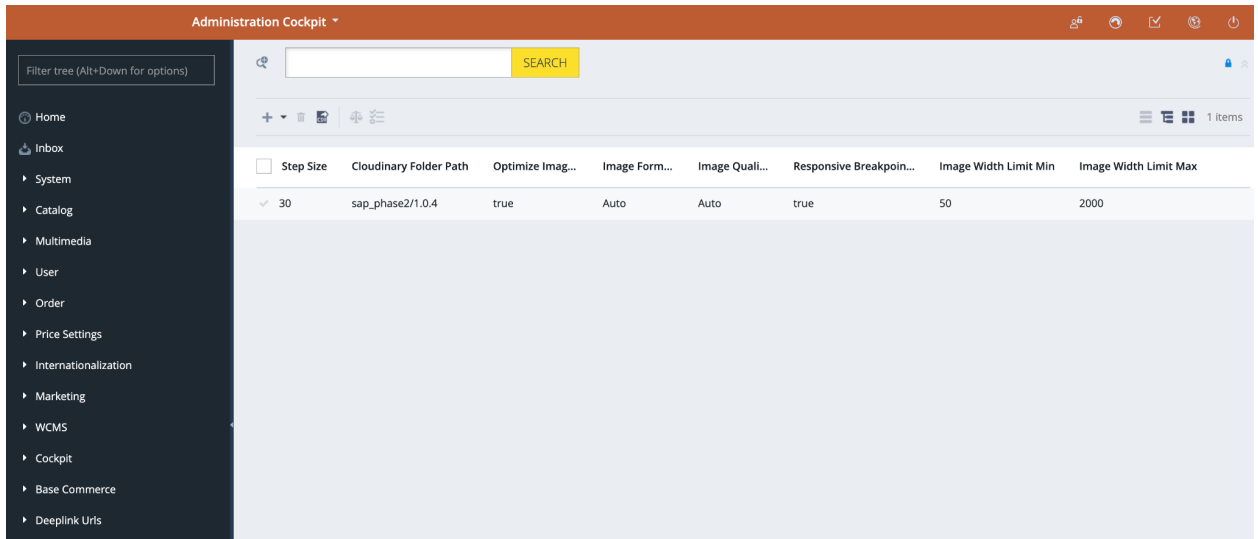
Administration Cockpit

Filter tree (Alt+Down for options)

Home
Inbox
System
Catalog
Multimedia
User
Order
Price Settings
Internationalization
Marketing
WCMS
Cockpit
Base Commerce
Deeplink Urls

SEARCH

1 items

| Step Size | Cloudinary Folder Path | Optimize Imag... | Image Form... | Image Quali... | Responsive Breakpoin... | Image Width Limit Min | Image Width Limit Max |
|---|---|---|---|---|---|---|---|
| 30 | sap_phase2/1.0.4 | true | Auto | Auto | true | 50 | 2000 |